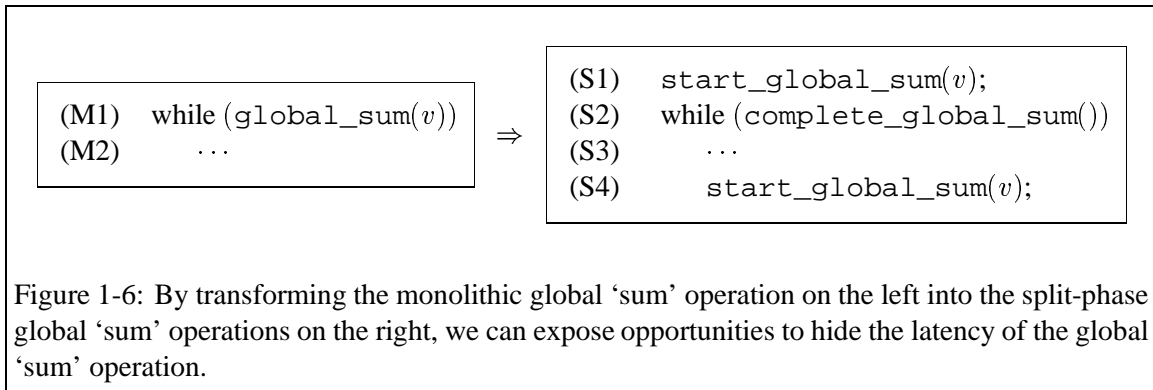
(M1) while (global_sum($v$))
(M2) $\cdots$

$\Rightarrow$

(S1) start_global_sum($v$);
(S2) while (complete_global_sum())
(S3) $\cdots$
(S4) start_global_sum($v$);

Figure 1-6: By transforming the monolithic global 'sum' operation on the left into the split-phase global 'sum' operations on the right, we can expose opportunities to hide the latency of the global 'sum' operation.